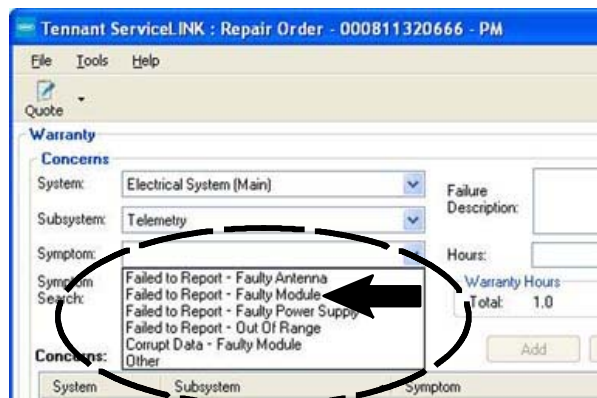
Tennant ServiceLINK : Repair Order - 000811320666 - PM

File Tools Help

Quote

Warranty

Concerns

System: Electrical System (Main)

Subsystem: Telemetry

Symptom:

Symptom Search:

Failed to Report - Faulty Antenna
Failed to Report - Faulty Module
Failed to Report - Faulty Power Supply
Failed to Report - Out Of Range
Corrupt Data - Faulty Module
Other

Failure Description:

Hours:

Warranty Hours

Total: 1.0

Add

Concerns:

| System | Subsystem | Symptom |
|---|---|---|